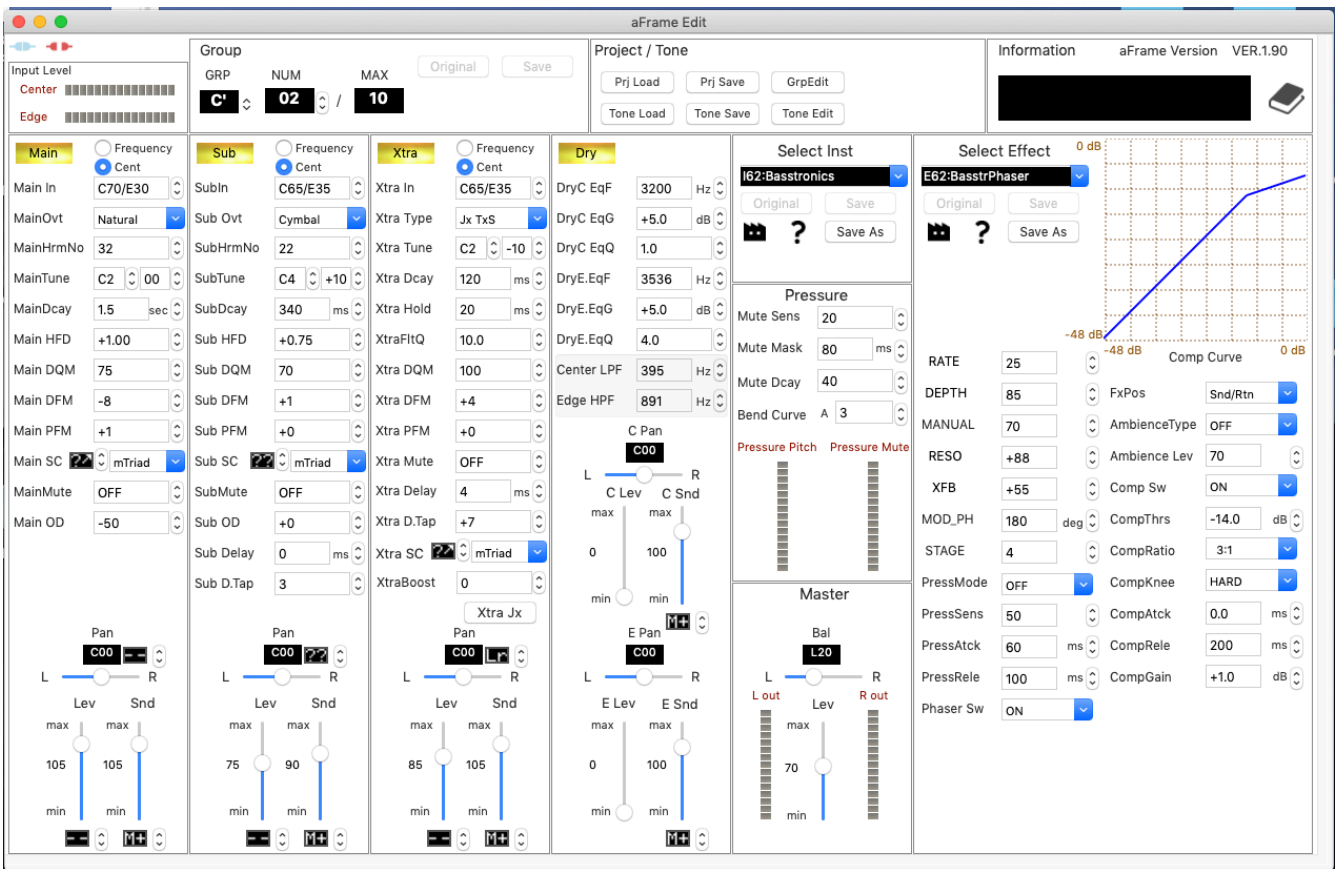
aFrame Edit

Input Level
Center
Edge

Group
GRP NUM MAX
C' 02 / 10
Original Save

Project / Tone
Prj Load Prj Save GrpEdit
Tone Load Tone Save Tone Edit

Information aFrame Version VER.1.90

Main
Frequency
Cent
Main In C70/E30
MainOvt Natural
MainHrmNo 32
MainTune C2 00
MainDcay 1.5 sec
Main HFD +1.00
Main DQM 75
Main DFM -8
Main PFM +1
Main SC ?? mTriad
MainMute OFF
Main OD -50
Pan
C00 --
L R
Lev Snd
max max
105 105
min min
-- M+

Sub
Frequency
Cent
SubIn C65/E35
Sub Ovt Cymbal
SubHrmNo 22
SubTune C4 +10
SubDcay 340 ms
Sub HFD +0.75
Sub DQM 70
Sub DFM +1
Sub PFM +0
Sub SC ?? mTriad
SubMute OFF
Sub OD +0
Sub Delay 0 ms
Sub D.Tap 3
Pan
C00 ??
L R
Lev Snd
max max
75 90
min min
-- M+

Xtra
Frequency
Cent
Xtra In C65/E35
Xtra Type Jx TxS
Xtra Tune C2 -10
Xtra Dcay 120 ms
Xtra Hold 20 ms
XtraFltQ 10.0
Xtra DQM 100
Xtra DFM +4
Xtra PFM +0
Xtra Mute OFF
Xtra Delay 4 ms
Xtra D.Tap +7
Xtra SC ?? mTriad
XtraBoost 0
Xtra Jx
Pan
C00 Lr
L R
Lev Snd
max max
85 105
min min
-- M+

Dry
DryC EqF 3200 Hz
DryC EqG +5.0 dB
DryC EqQ 1.0
DryE.EqF 3536 Hz
DryE.EqG +5.0 dB
DryE.EqQ 4.0
Center LPF 395 Hz
Edge HPF 891 Hz
C Pan
C00
L R
C Lev C Snd
max max
0 100
min min
M+
E Pan
C00
L R
E Lev E Snd
max max
0 100
min min
M+

Select Inst
I62:Basstronics
Original Save
?
Save As

Pressure
Mute Sens 20
Mute Mask 80 ms
Mute Dcay 40
Bend Curve A 3
Pressure Pitch Pressure Mute

Master
Bal
L20
L R
L out R out
Lev
max
70
min

Select Effect
E62:BasstrPhaser
Original Save
?
Save As
0 dB
-48 dB
-48 dB Comp Curve 0 dB
RATE 25
DEPTH 85
MANUAL 70
RESO +88
XFB +55
MOD_PH 180 deg
STAGE 4
PressMode OFF
PressSens 50
PressAtck 60 ms
PressRele 100 ms
Phaser Sw ON
FxPos Snd/Rtn
AmbienceType OFF
Ambience Lev 70
Comp Sw ON
CompThrs -14.0 dB
CompRatio 3:1
CompKnee HARD
CompAtck 0.0 ms
CompRele 200 ms
CompGain +1.0 dB